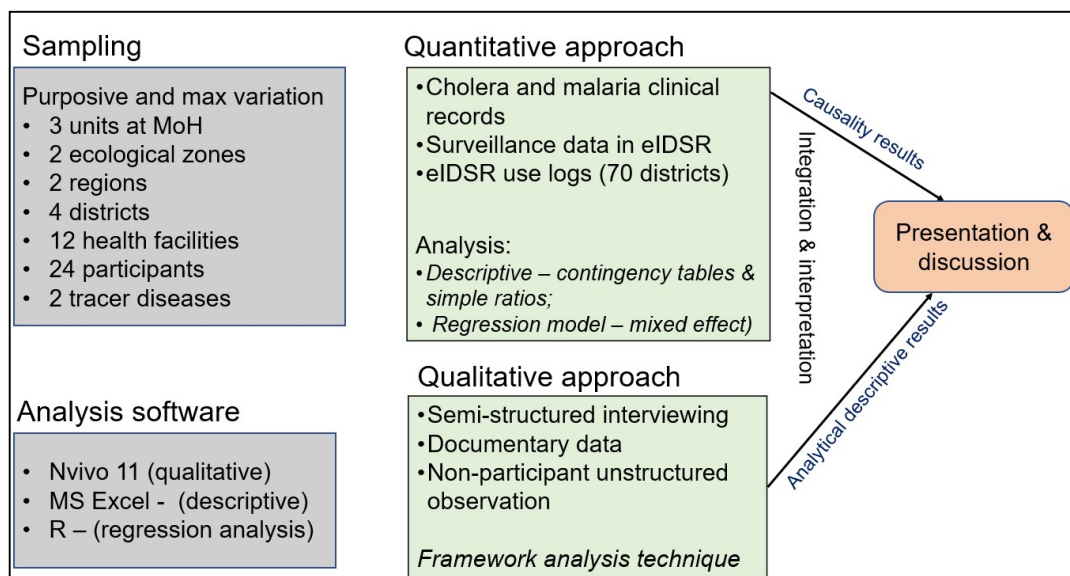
Sampling

Purposive and max variation
• 3 units at MoH
• 2 ecological zones
• 2 regions
• 4 districts
• 12 health facilities
• 24 participants
• 2 tracer diseases

Analysis software

• Nvivo 11 (qualitative)
• MS Excel - (descriptive)
• R – (regression analysis)

Quantitative approach

• Cholera and malaria clinical records
• Surveillance data in eIDSR
• eIDSR use logs (70 districts)

Analysis:
• *Descriptive – contingency tables & simple ratios;*
• *Regression model – mixed effect)*

Qualitative approach

• Semi-structured interviewing
• Documentary data
• Non-participant unstructured observation

*Framework analysis technique*

Integration & interpretation

Causality results

Analytical descriptive results

Presentation & discussion